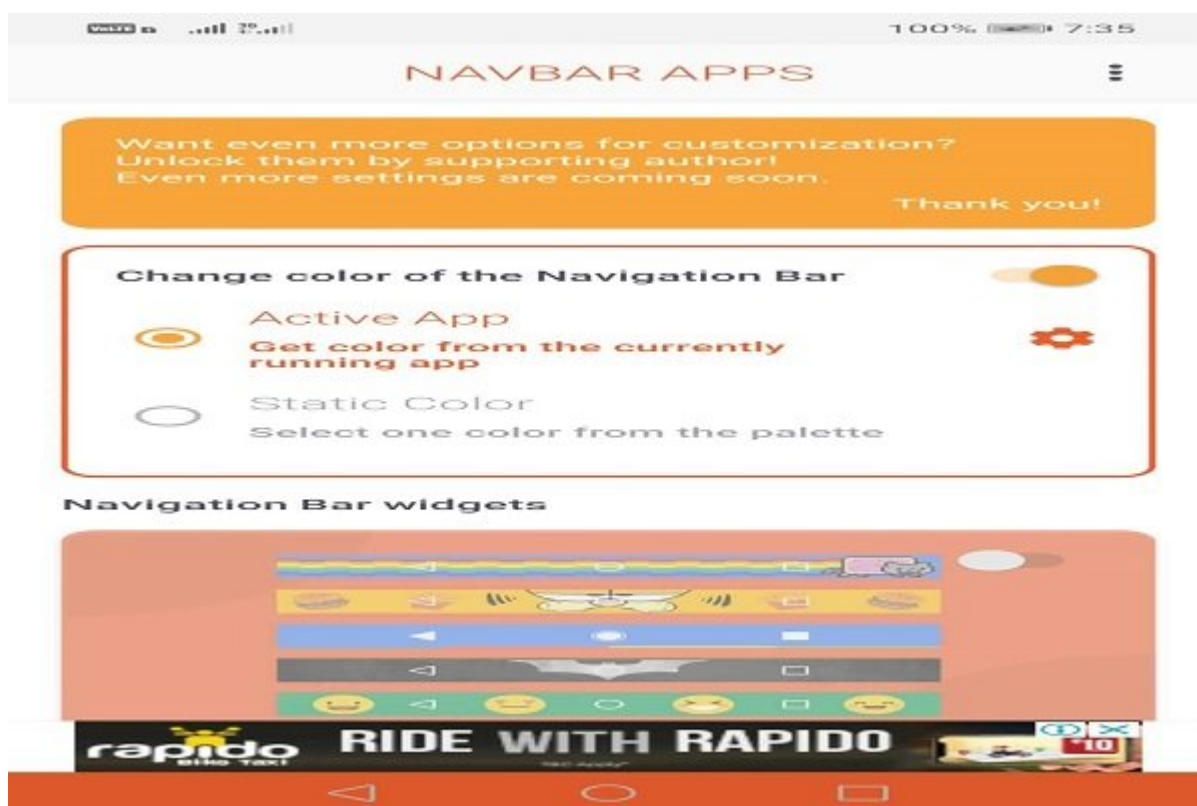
100% 7:35

NAVBAR APPS

Want even more options for customization?
Unlock them by supporting author!
Even more settings are coming soon.

Thank you!

Change color of the Navigation Bar

Active App
Get color from the currently running app

Static Color
Select one color from the palette

Navigation Bar widgets

rapido
BIKE TAXI

RIDE WITH RAPIDO

*T&C Apply*

₹10